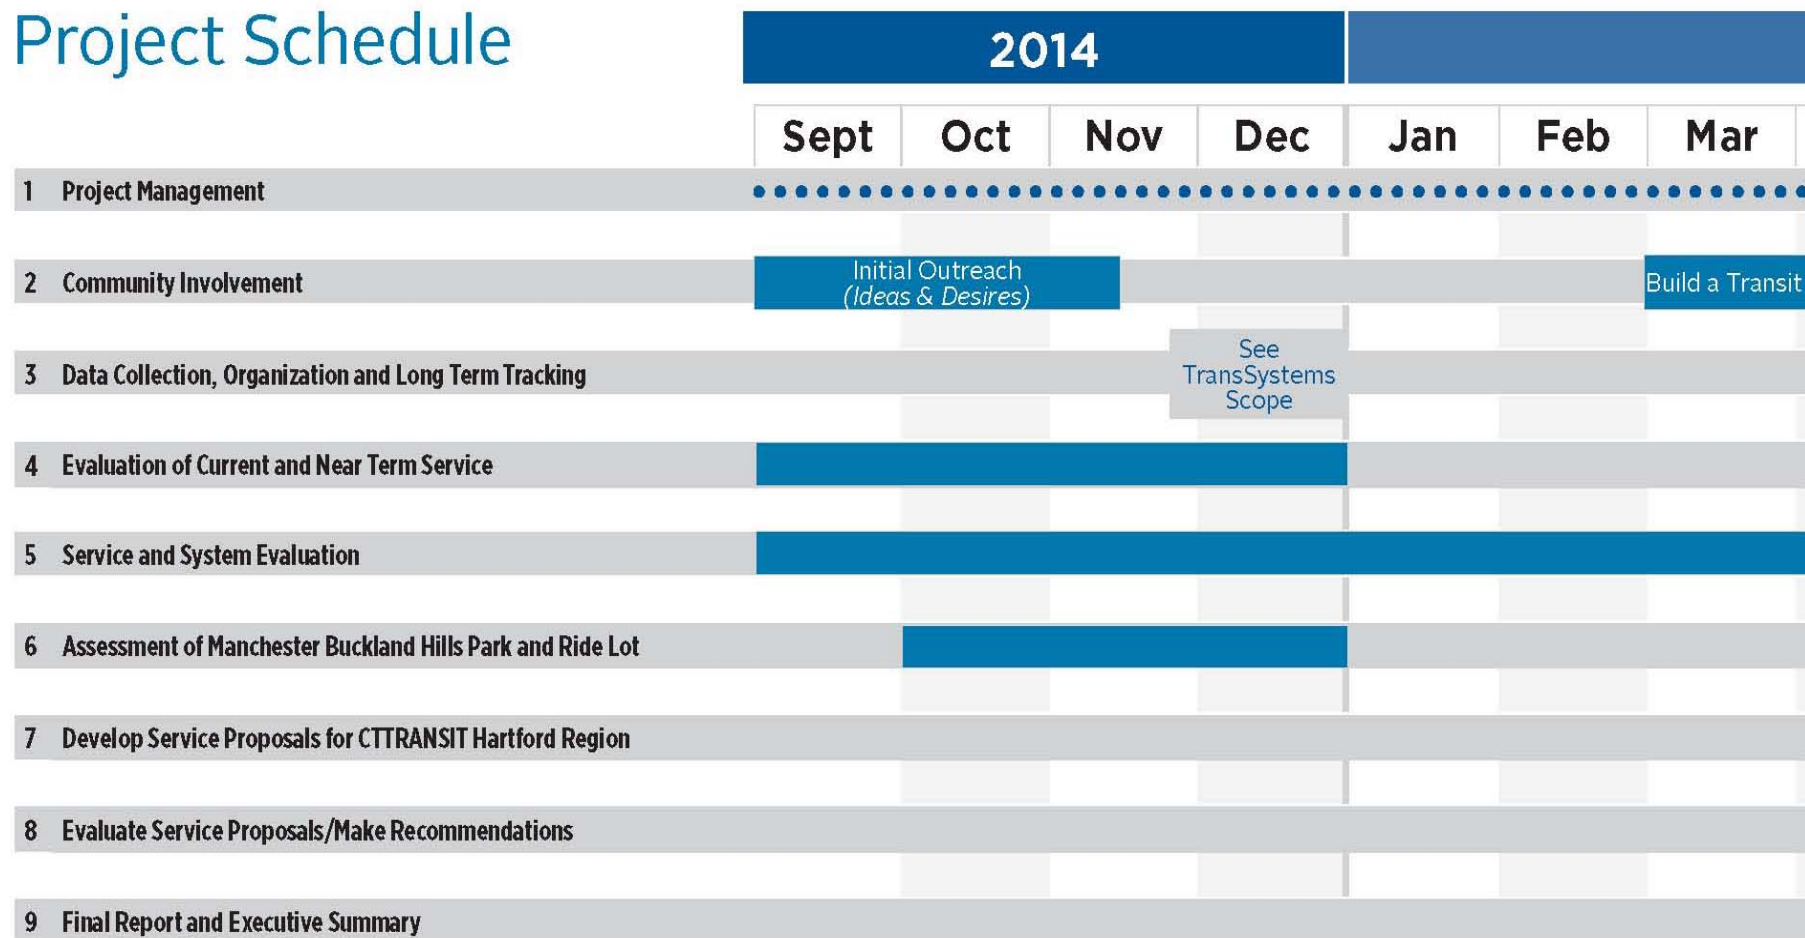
Project Schedule

2014

| | Sept | Oct | Nov | Dec | Jan | Feb | Mar |
|---|---|---|---|---|---|---|---|
| 1 Project Management | | | | | | | |
| 2 Community Involvement | Initial Outreach (Ideas & Desires) | | | | | | Build a Transit |
| 3 Data Collection, Organization and Long Term Tracking | | | | See TransSystems Scope | | | |
| 4 Evaluation of Current and Near Term Service | | | | | | | |
| 5 Service and System Evaluation | | | | | | | |
| 6 Assessment of Manchester Buckland Hills Park and Ride Lot | | | | | | | |
| 7 Develop Service Proposals for CTTRANSIT Hartford Region | | | | | | | |
| 8 Evaluate Service Proposals/Make Recommendations | | | | | | | |
| 9 Final Report and Executive Summary | | | | | | | |